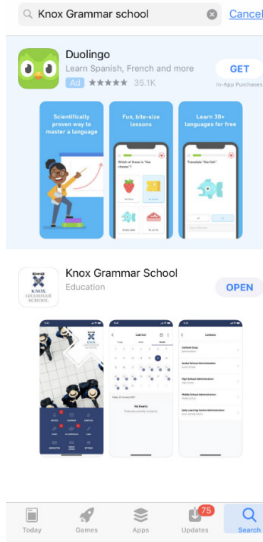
Knox Grammar school

Cancel

Duolingo

Learn Spanish, French and more

Ad ★★★★★ 35.1K

GET

In-App Purchases

Scientifically proven way to master a language

Fun, bite-size lessons

Learn 30+ languages for free

Knox Grammar School

Education

OPEN

KNOX GRAMMAR SCHOOL

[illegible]

Today

Games

Apps

75

Updates

Search